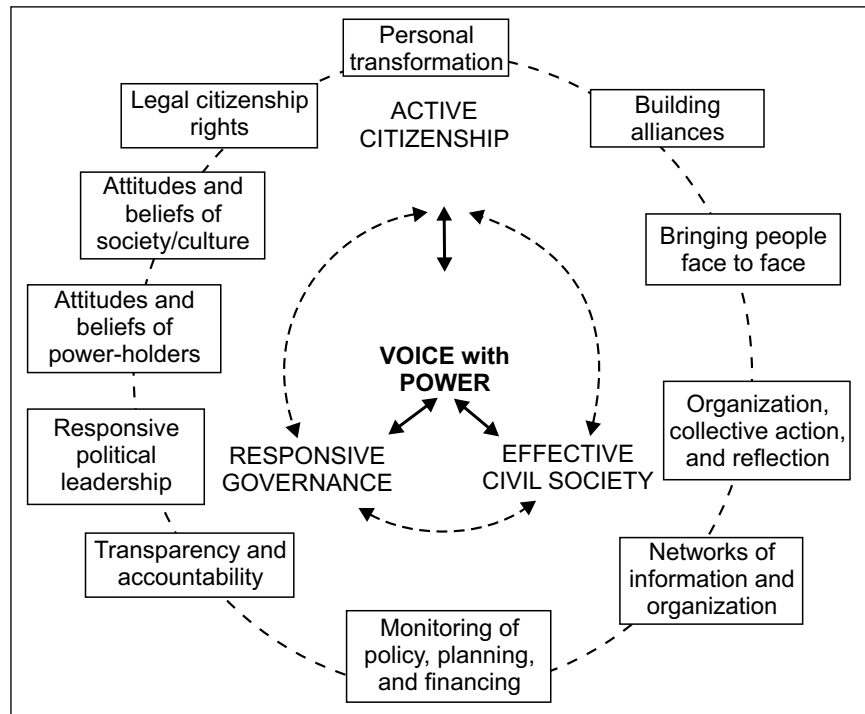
Personal transformation

Building alliances

Bringing people face to face

Organization, collective action, and reflection

Networks of information and organization

Monitoring of policy, planning, and financing

Transparency and accountability

Responsive political leadership

Attitudes and beliefs of power-holders

Attitudes and beliefs of society/culture

Legal citizenship rights

ACTIVE CITIZENSHIP

VOICE with POWER

RESPONSIVE GOVERNANCE

EFFECTIVE CIVIL SOCIETY